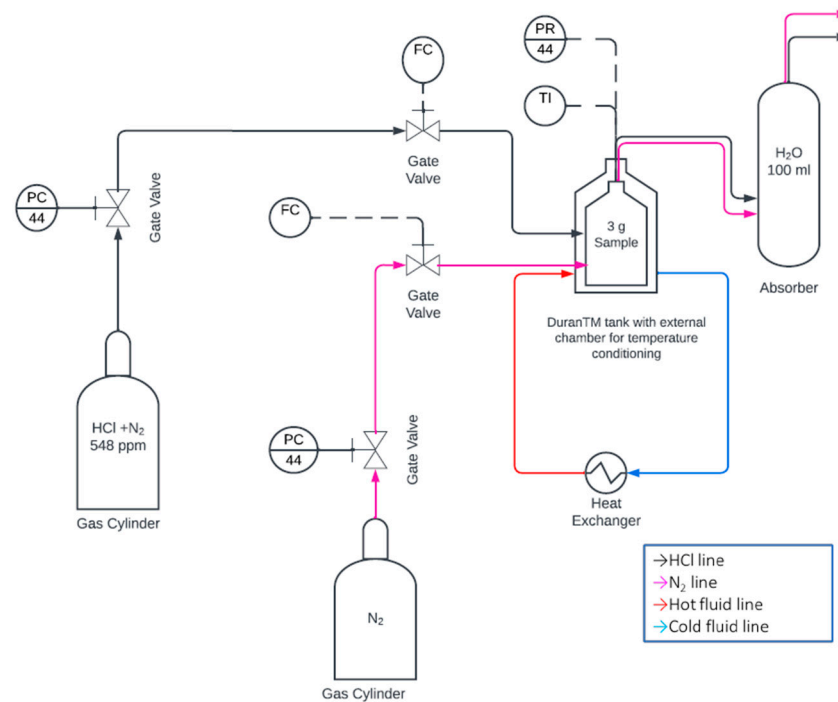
PR
44

FC

TI

$H_2O$
100 ml

PC
44

Gate Valve

Gate Valve

FC

3 g
Sample

Gate Valve

Absorber

DuranTM tank with external chamber for temperature conditioning

$HCl + N_2$
548 ppm

PC
44

Gate Valve

Heat Exchanger

Gas Cylinder

→HCl line
→$N_2$ line
→Hot fluid line
→Cold fluid line

$N_2$

Gas Cylinder